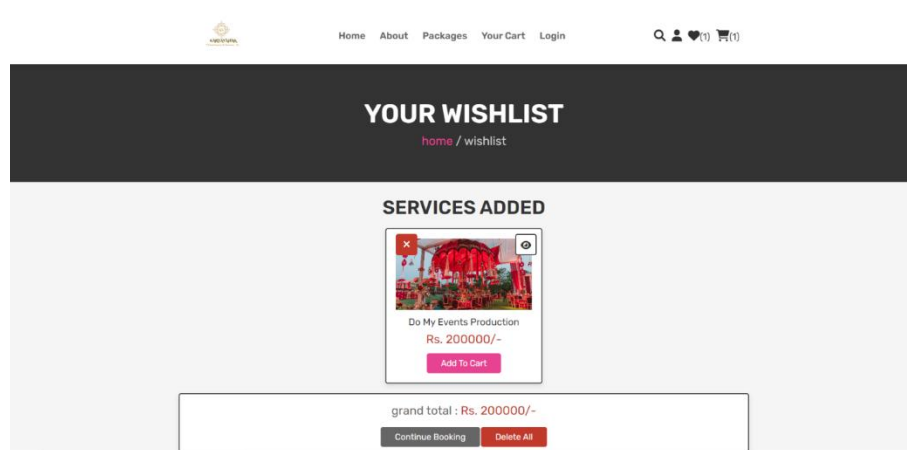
Home About Packages Your Cart Login

(1) (1)

YOUR WISHLIST

home / wishlist

SERVICES ADDED

×

Do My Events Production

Rs. 200000/-

Add To Cart

grand total : Rs. 200000/-

Continue Booking Delete All